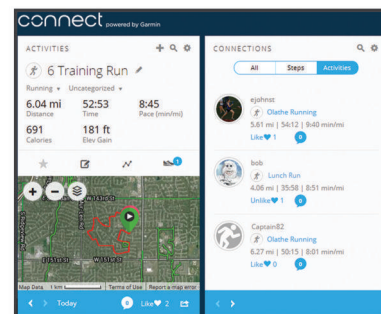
connect powered by Garmin

ACTIVITIES

6 Training Run

Running ▾ Uncategorized ▾

6.04 mi Distance
52:53 Time
8:45 Pace (min/mi)
691 Calories
181 ft Elev Gain

1

W 151st St
W 151st St
W 159th St

Map Data 1 km Terms of Use Report a map error

Today
0 Like 2

CONNECTIONS

All Steps Activities

ejohnst
Olathe Running
5.61 mi | 54:12 | 9:40 min/mi
Like 1 0

bob
Lunch Run
4.06 mi | 35:58 | 8:51 min/mi
Unlike 1 0

Captain82
Olathe Running
6.27 mi | 50:15 | 8:01 min/mi
Like 0 0